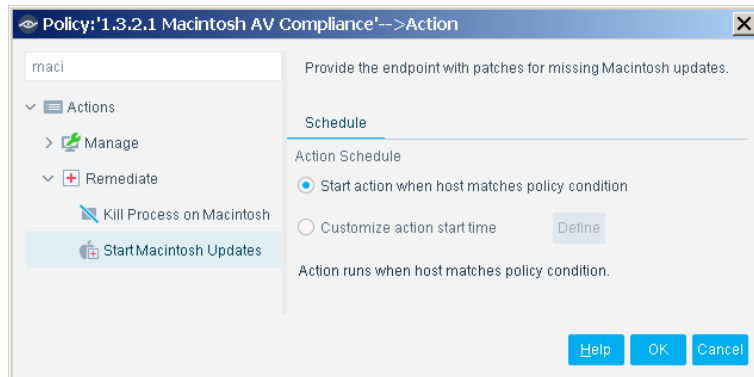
Policy:'1.3.2.1 Macintosh AV Compliance'-->Action

maci

Actions

Manage

Remediate

Kill Process on Macintosh

Start Macintosh Updates

Provide the endpoint with patches for missing Macintosh updates.

Schedule

Action Schedule

Start action when host matches policy condition

Customize action start time

Define

Action runs when host matches policy condition.

Help

OK

Cancel